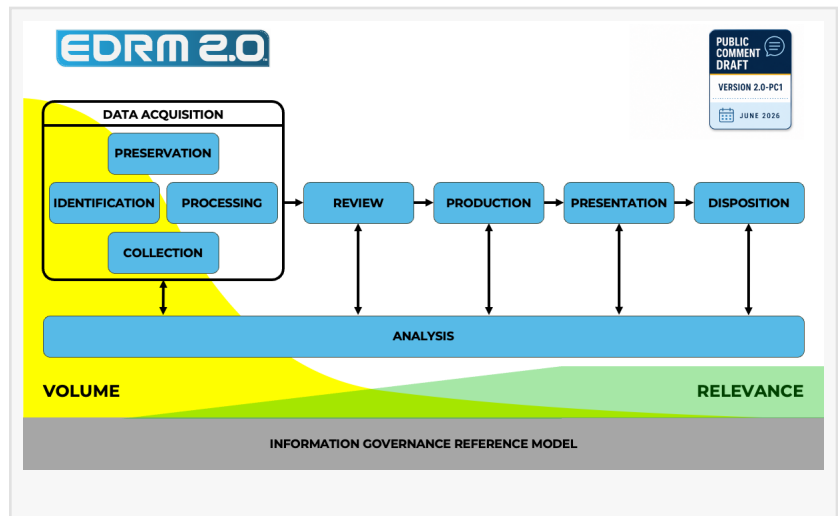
EDRM 2.0

PUBLIC COMMENT DRAFT
VERSION 2.0-PC1
JUNE 2026

DATA ACQUISITION
PRESERVATION
IDENTIFICATION
PROCESSING
COLLECTION
REVIEW
PRODUCTION
PRESENTATION
DISPOSITION
ANALYSIS
VOLUME
RELEVANCE
INFORMATION GOVERNANCE REFERENCE MODEL